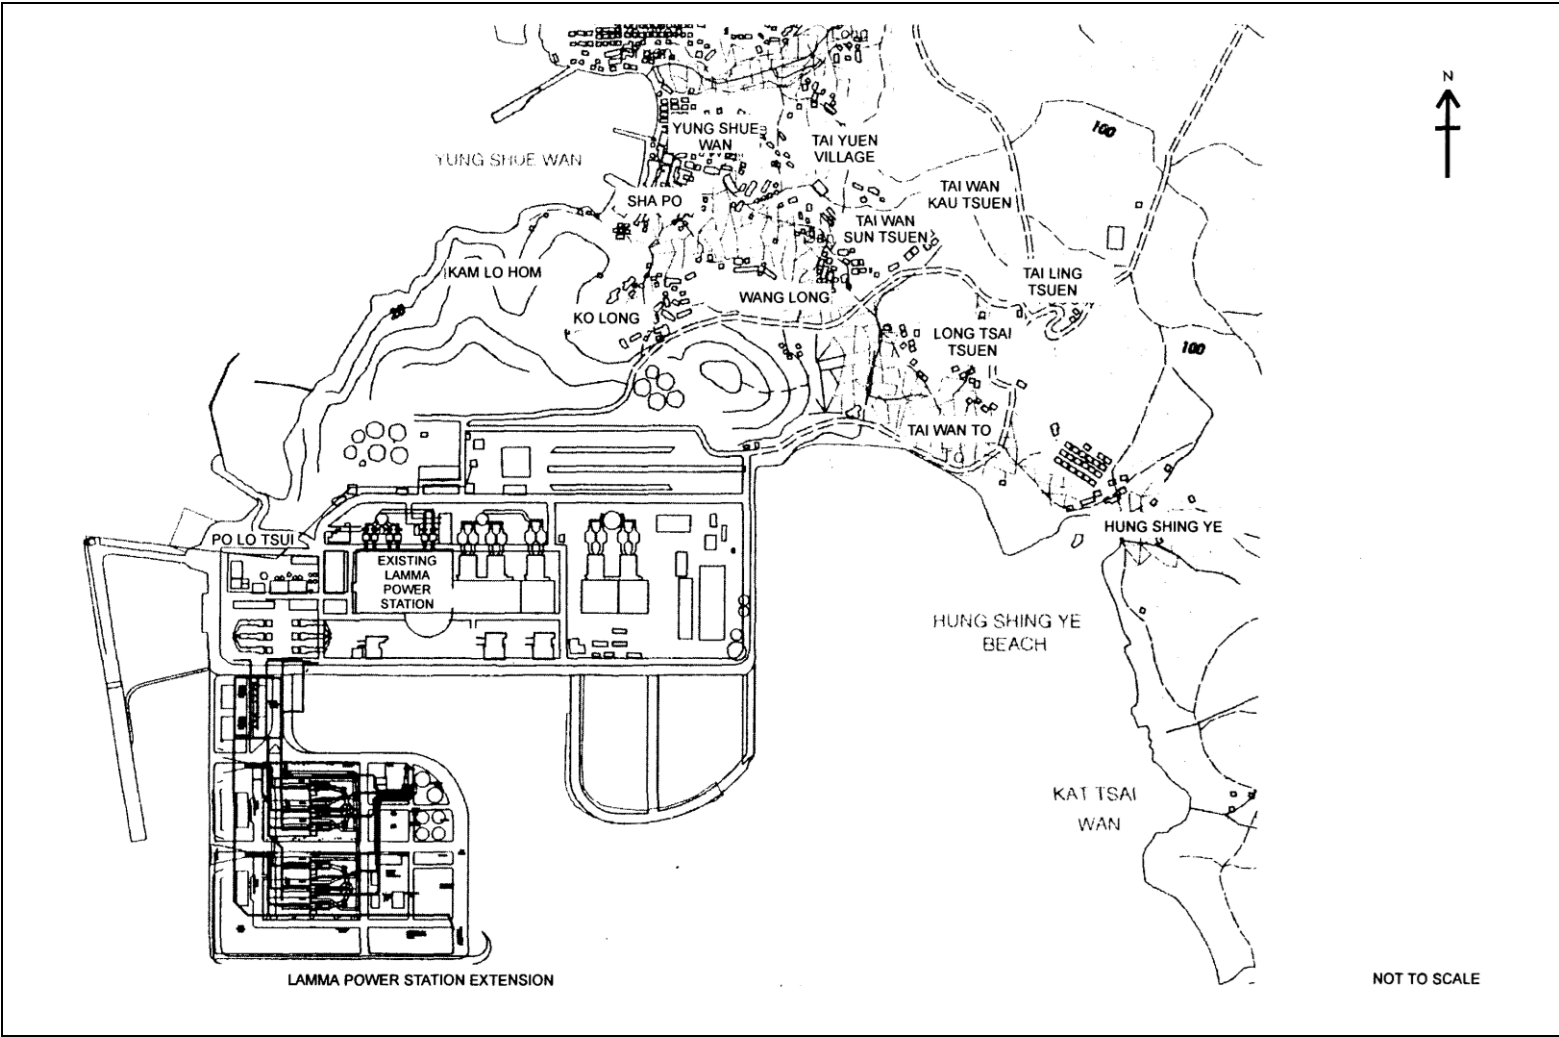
N

100

YUNG SHUE WAN

YUNG SHUE WAN

TAI YUEN VILLAGE

SHA PO

TAI WAN KAU TSUEN

TAI WAN SUN TSUEN

KAM LO HOM

20

TAI LING TSUEN

WANG LONG

KO LONG

LONG TSAI TSUEN

100

TAI WAN TO

PO LO TSUI

HUNG SHING YE

EXISTING LAMMA POWER STATION

HUNG SHING YE BEACH

KAT TSAI WAN

LAMMA POWER STATION EXTENSION

NOT TO SCALE